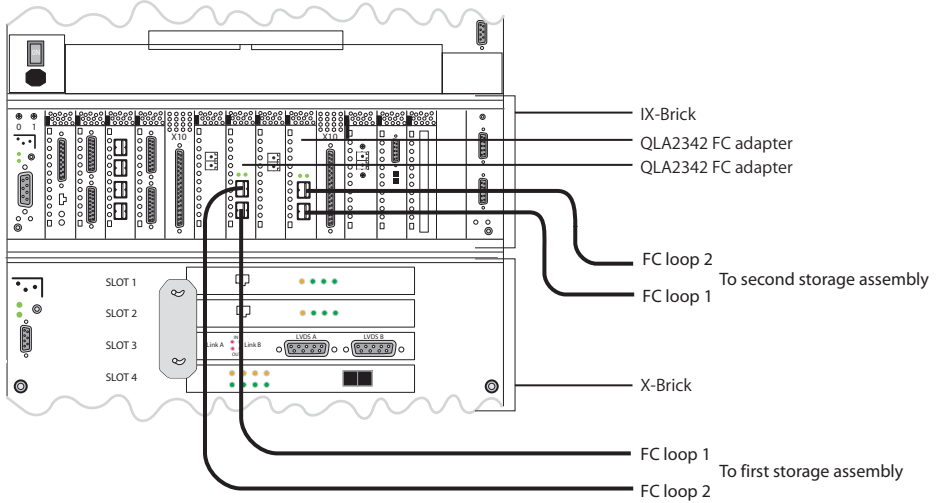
IX-Brick
QLA2342 FC adapter
QLA2342 FC adapter
X10
X10
0 1
FC loop 2
To second storage assembly
FC loop 1
SLOT 1
SLOT 2
SLOT 3
SLOT 4
Link A
Link B
IN
OUT
LVDS A
LVDS B
X-Brick
FC loop 1
To first storage assembly
FC loop 2